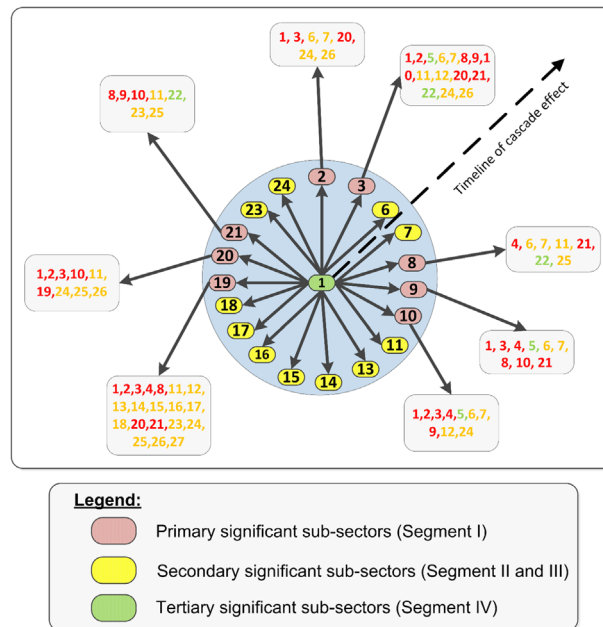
1, 3, 6, 7, 20, 24, 26

1,2,5,6,7,8,9,10,11,12,20,21, 22,24,26

8,9,10,11,22, 23,25

Timeline of cascade effect

2

3

24

23

6

7

21

20

8

19

1

9

18

10

17

11

16

13

15

14

4, 6, 7, 11, 21, 22, 25

1,2,3,10,11, 19,24,25,26

1, 3, 4, 5, 6, 7, 8, 10, 21

1,2,3,4,8,11,12, 13,14,15,16,17, 18,20,21,23,24, 25,26,27

1,2,3,4,5,6,7, 9,12,24

Legend:

Primary significant sub-sectors (Segment I)

Secondary significant sub-sectors (Segment II and III)

Tertiary significant sub-sectors (Segment IV)